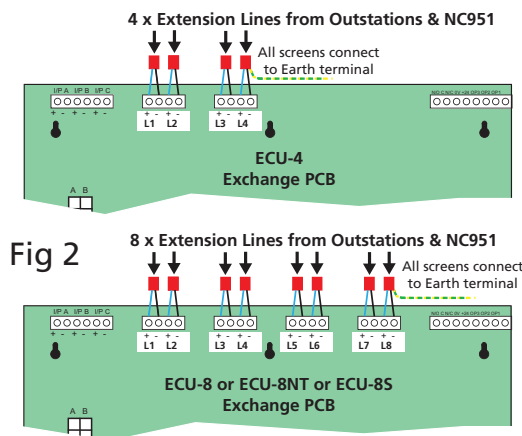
4 x Extension Lines from Outstations & NC951

All screens connect to Earth terminal

I/P A I/P B I/P C
+ - + - + -

+ - + -
L1 L2

+ - + -
L3 L4

N/O C N/C 0V +24 OP3 OP2 OP1

ECU-4
Exchange PCB

A B

Fig 2

8 x Extension Lines from Outstations & NC951

All screens connect to Earth terminal

I/P A I/P B I/P C
+ - + - + -

+ - + -
L1 L2

+ - + -
L3 L4

+ - + -
L5 L6

+ - + -
L7 L8

N/O C N/C 0V +24 OP3 OP2 OP1

ECU-8 or ECU-8NT or ECU-8S
Exchange PCB

A B